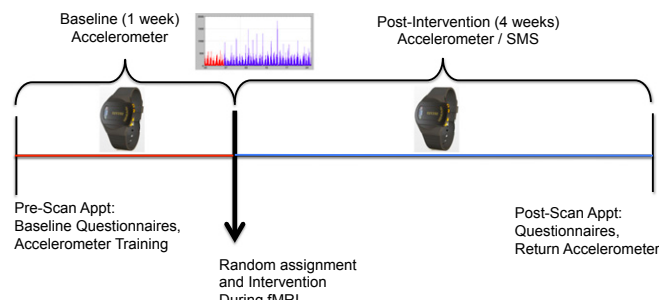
Baseline (1 week)
Accelerometer

Post-Intervention (4 weeks)
Accelerometer / SMS

Pre-Scan Appt:
Baseline Questionnaires,
Accelerometer Training

Post-Scan Appt:
Questionnaires,
Return Accelerometer

Random assignment
and Intervention
During fMRI